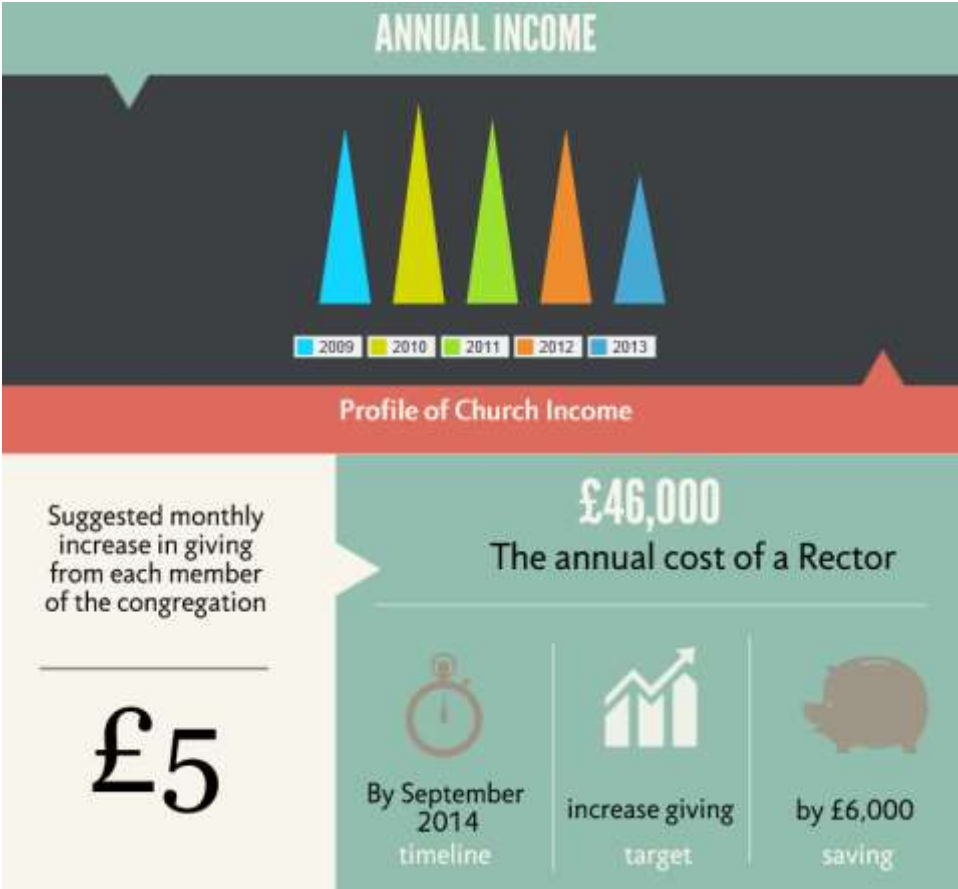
ANNUAL INCOME

2009 2010 2011 2012 2013

Profile of Church Income

Suggested monthly increase in giving from each member of the congregation

£5

£46,000

The annual cost of a Rector

By September 2014
timeline

increase giving
target

by £6,000
saving